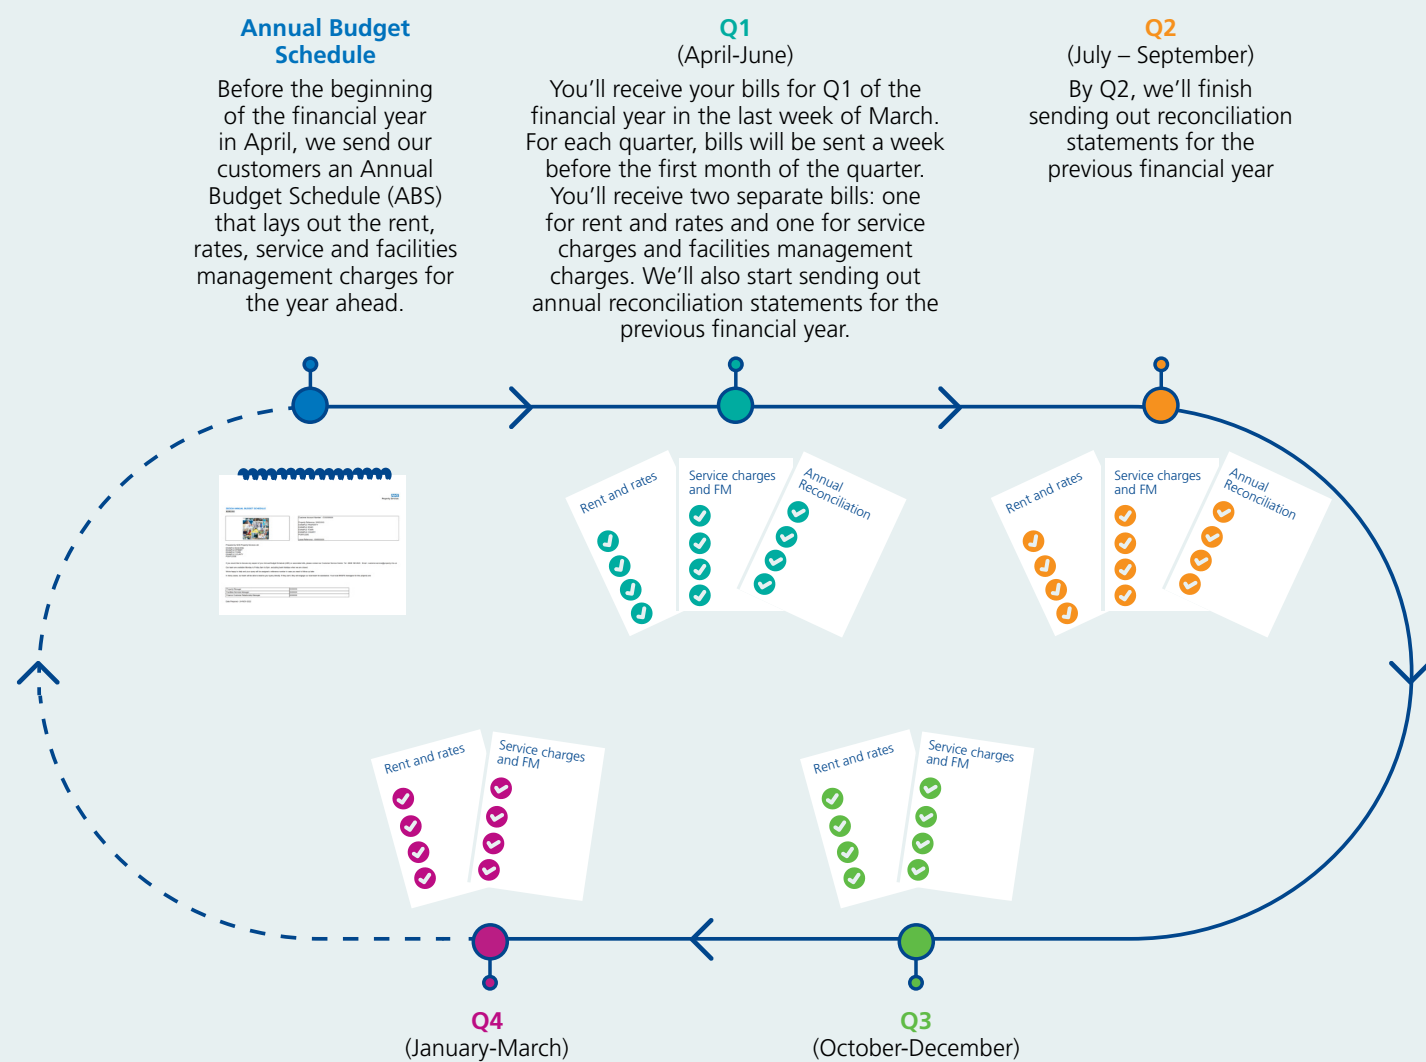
Annual Budget Schedule

Before the beginning of the financial year in April, we send our customers an Annual Budget Schedule (ABS) that lays out the rent, rates, service and facilities management charges for the year ahead.

Q1
(April-June)

You'll receive your bills for Q1 of the financial year in the last week of March. For each quarter, bills will be sent a week before the first month of the quarter. You'll receive two separate bills: one for rent and rates and one for service charges and facilities management charges. We'll also start sending out annual reconciliation statements for the previous financial year.

Q2
(July – September)

By Q2, we'll finish sending out reconciliation statements for the previous financial year

Rent and rates

Service charges and FM

Annual Reconciliation

Rent and rates

Service charges and FM

Annual Reconciliation

Rent and rates

Service charges and FM

Rent and rates

Service charges and FM

Q4
(January-March)

Q3
(October-December)